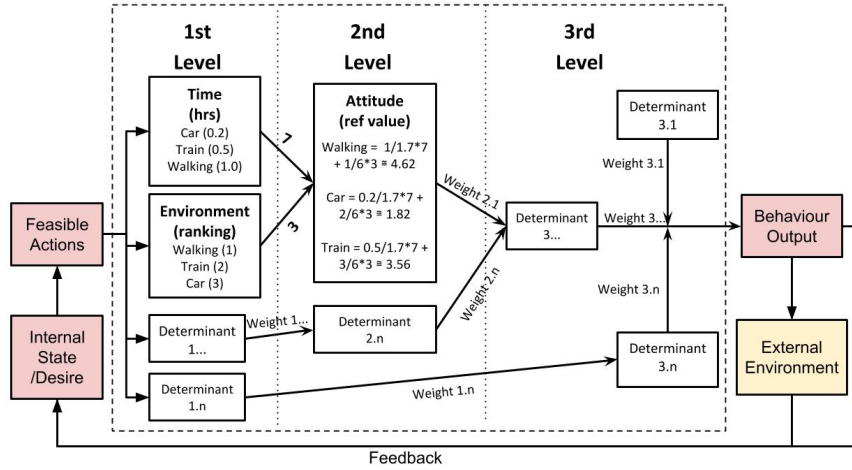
1st Level

2nd Level

3rd Level

Feasible Actions

Internal State /Desire

Time (hrs)
Car (0.2)
Train (0.5)
Walking (1.0)

7

Environment (ranking)
Walking (1)
Train (2)
Car (3)

3

Determinant 1...

Determinant 1.n

Attitude (ref value)
Walking = 1/1.7*7 + 1/6*3 ≅ 4.62
Car = 0.2/1.7*7 + 2/6*3 ≅ 1.82
Train = 0.5/1.7*7 + 3/6*3 ≅ 3.56

Weight 1...

Determinant 2.n

Weight 2.1

Weight 2.n

Weight 1.n

Determinant 3.1

Weight 3.1

Determinant 3...

Weight 3...

Weight 3.n

Determinant 3.n

Behaviour Output

External Environment

Feedback